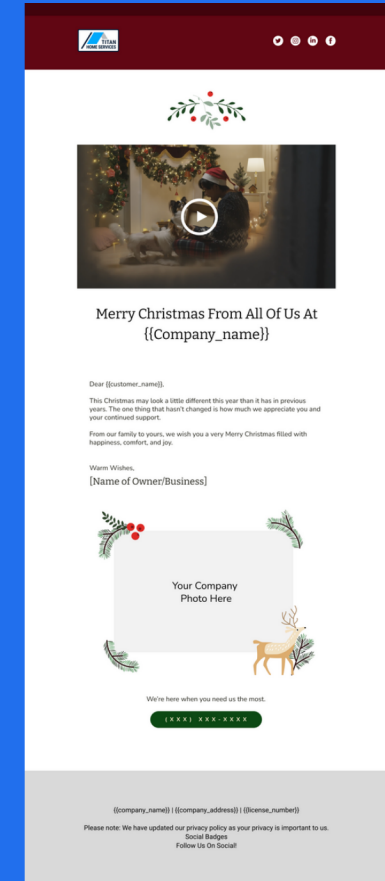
TITAN HOME SERVICES

Merry Christmas From All Of Us At {{Company_name}}

Dear {{customer_name}},

This Christmas may look a little different this year than it has in previous years. The one thing that hasn't changed is how much we appreciate you and your continued support.

From our family to yours, we wish you a very Merry Christmas filled with happiness, comfort, and joy.

Warm Wishes,
[Name of Owner/Business]

Your Company Photo Here

We're here when you need us the most.

(XXX) XXX-XXXX

{{company_name}} | {{company_address}} | {{license_number}}

Please note: We have updated our privacy policy as your privacy is important to us.
Social Badges
Follow Us On Social!